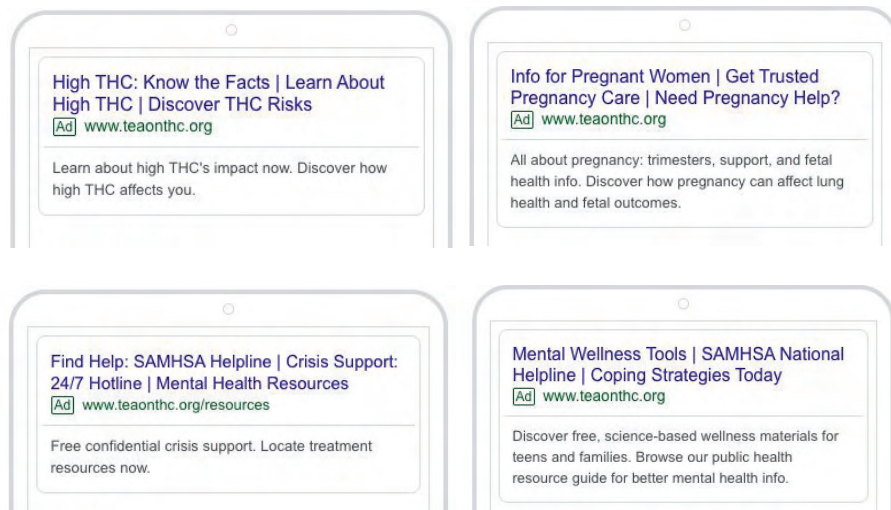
High THC: Know the Facts | Learn About High THC | Discover THC Risks
Ad www.teaonthc.org

Learn about high THC's impact now. Discover how high THC affects you.

Info for Pregnant Women | Get Trusted Pregnancy Care | Need Pregnancy Help?
Ad www.teaonthc.org

All about pregnancy: trimesters, support, and fetal health info. Discover how pregnancy can affect lung health and fetal outcomes.

Find Help: SAMHSA Helpline | Crisis Support: 24/7 Hotline | Mental Health Resources
Ad www.teaonthc.org/resources

Free confidential crisis support. Locate treatment resources now.

Mental Wellness Tools | SAMHSA National Helpline | Coping Strategies Today
Ad www.teaonthc.org

Discover free, science-based wellness materials for teens and families. Browse our public health resource guide for better mental health info.